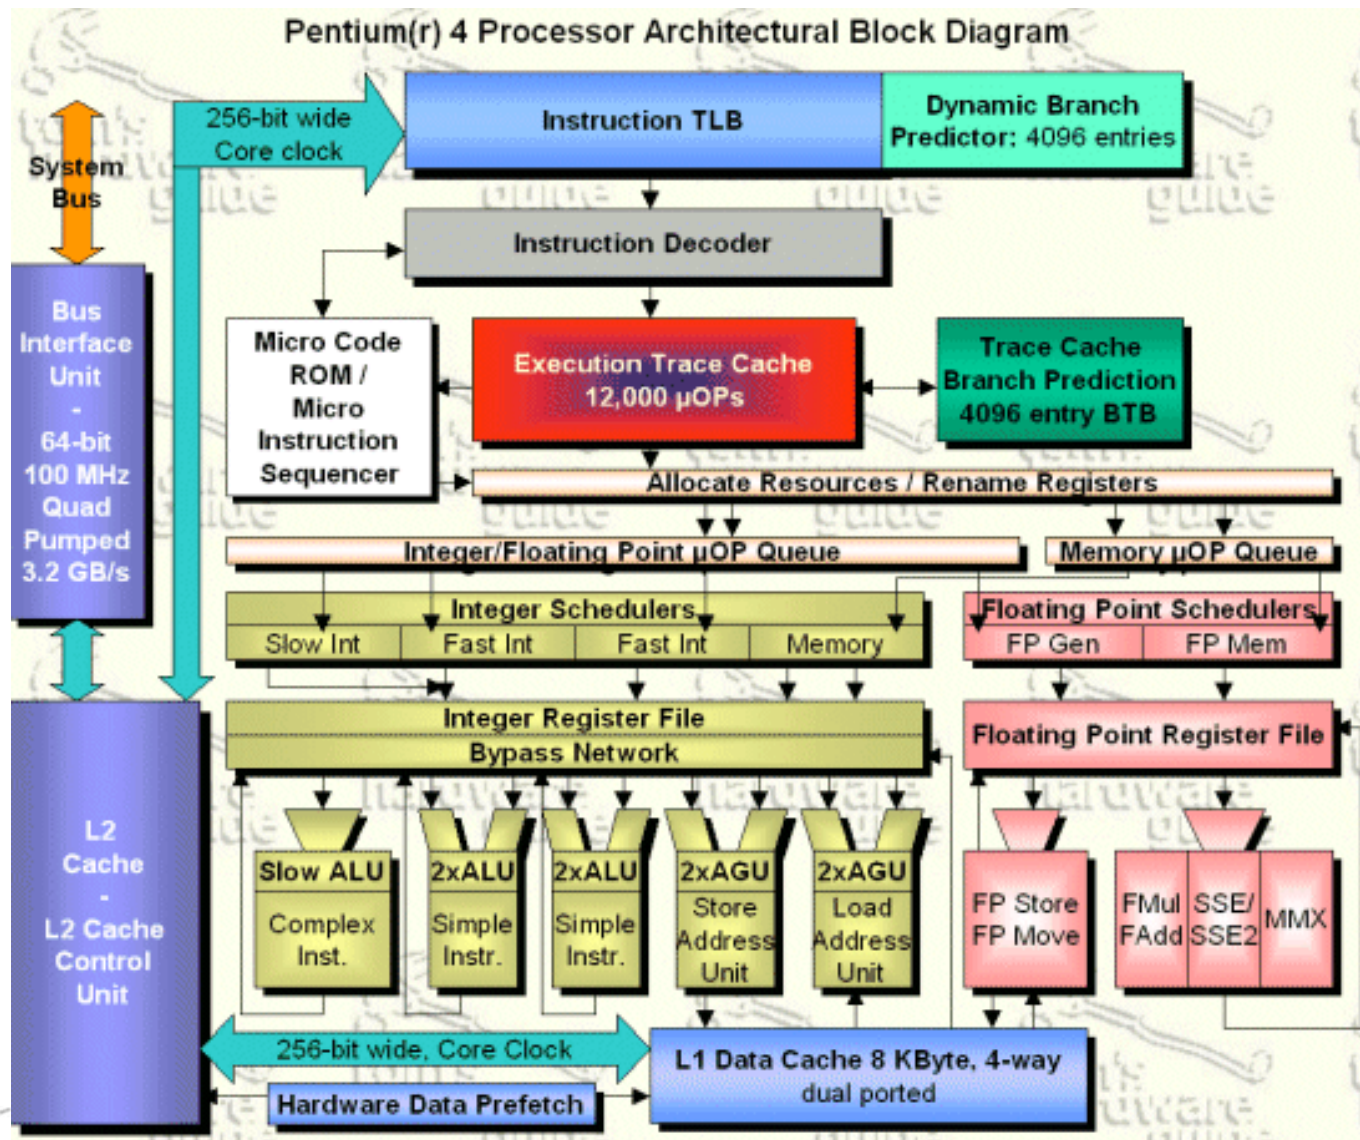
Pentium(r) 4 Processor Architectural Block Diagram

System Bus

256-bit wide Core clock

Instruction TLB

Dynamic Branch Predictor: 4096 entries

Instruction Decoder

Bus Interface Unit - 64-bit 100 MHz Quad Pumped 3.2 GB/s

Micro Code ROM / Micro Instruction Sequencer

Execution Trace Cache 12,000 µOPs

Trace Cache Branch Prediction 4096 entry BTB

Allocate Resources / Rename Registers

Integer/Floating Point µOP Queue

Memory µOP Queue

Integer Schedulers

Slow Int | Fast Int | Fast Int | Memory

Floating Point Schedulers

FP Gen | FP Mem

Integer Register File

Bypass Network

Floating Point Register File

L2 Cache - L2 Cache Control Unit

Slow ALU Complex Inst.

2xALU Simple Instr.

2xALU Simple Instr.

2xAGU Store Address Unit

2xAGU Load Address Unit

FP Store FP Move

FMul FAdd

SSE/ SSE2

MMX

256-bit wide, Core Clock

L1 Data Cache 8 KByte, 4-way dual ported

Hardware Data Prefetch